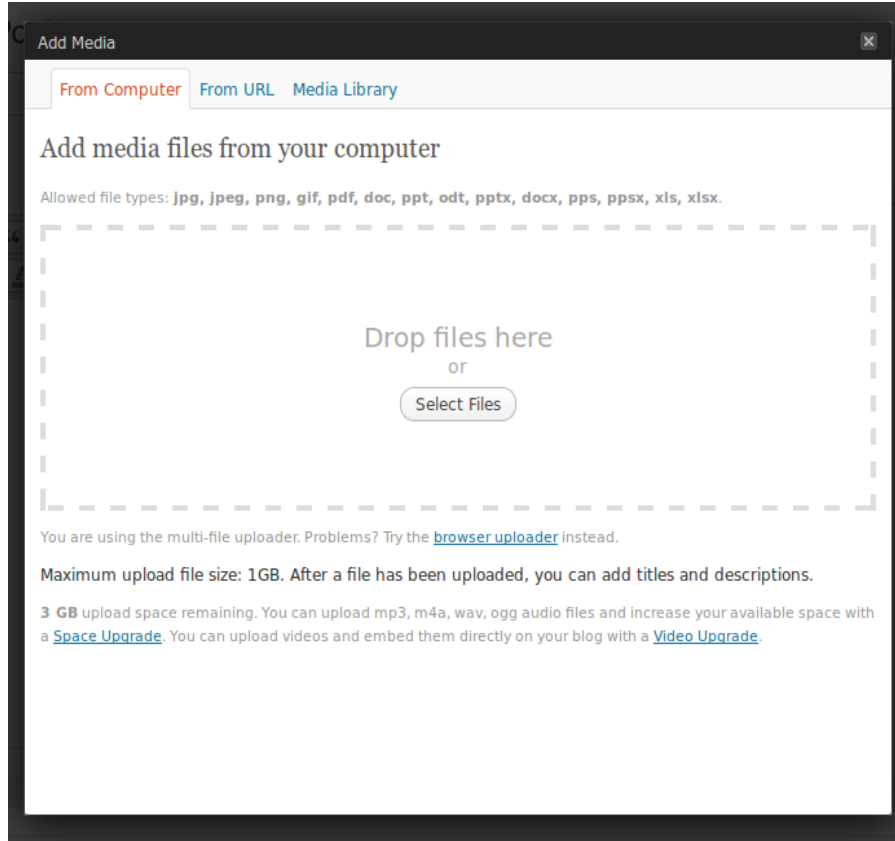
Add Media

From Computer From URL Media Library

Add media files from your computer

Allowed file types: jpg, jpeg, png, gif, pdf, doc, ppt, odt, pptx, docx, pps, ppsx, xls, xlsx.

Drop files here
or
Select Files

You are using the multi-file uploader. Problems? Try the browser uploader instead.

Maximum upload file size: 1GB. After a file has been uploaded, you can add titles and descriptions.

3 GB upload space remaining. You can upload mp3, m4a, wav, ogg audio files and increase your available space with a Space Upgrade. You can upload videos and embed them directly on your blog with a Video Upgrade.